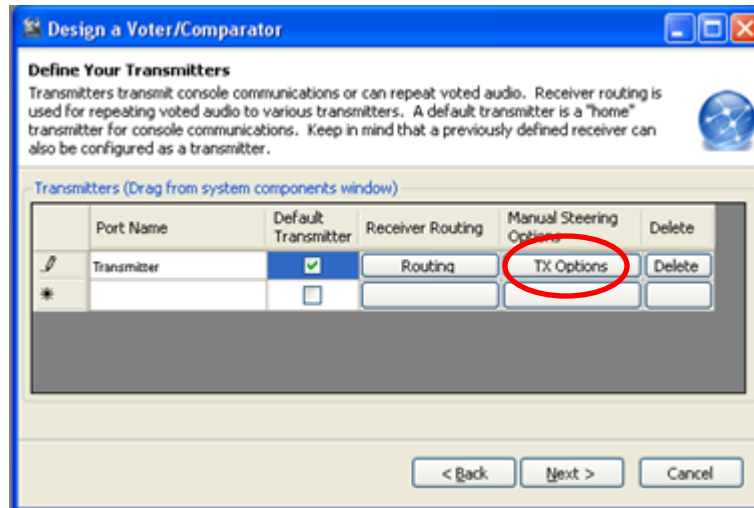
Design a Voter/Comparator

Define Your Transmitters

Transmitters transmit console communications or can repeat voted audio. Receiver routing is used for repeating voted audio to various transmitters. A default transmitter is a "home" transmitter for console communications. Keep in mind that a previously defined receiver can also be configured as a transmitter.

Transmitters (Drag from system components window)

| | Port Name | Default Transmitter | Receiver Routing | Manual Steering Options | Delete |
|---|---|---|---|---|---|
| | Transmitter | ☑ | Routing | TX Options | Delete |
| | | ☐ | | | |

< Back | Next > | Cancel